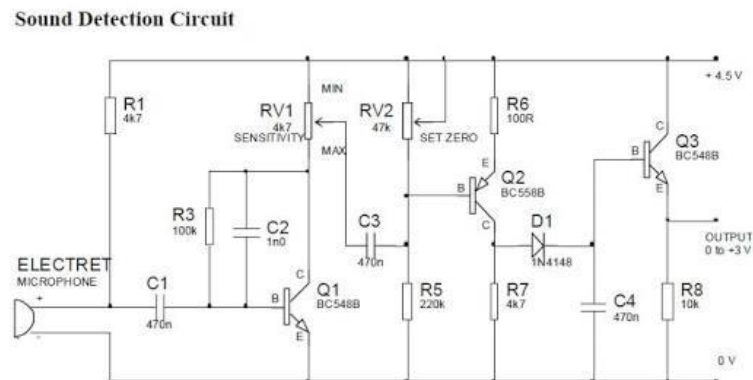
Sound Detection Circuit

+ 4.5 V

R1
4k7

RV1
4k7
SENSITIVITY

MIN

MAX

RV2
47k

SET ZERO

R6
100R

Q3
BC548B

C
B
E

Q2
BC558B

E
B
C

R3
100k

C2
1n0

C3
470n

D1
1N4148

OUTPUT
0 to +3 V

ELECTRET
MICROPHONE

+
-

C1
470n

Q1
BC548B

C
B
E

R5
220k

R7
4k7

C4
470n

R8
10k

0 V